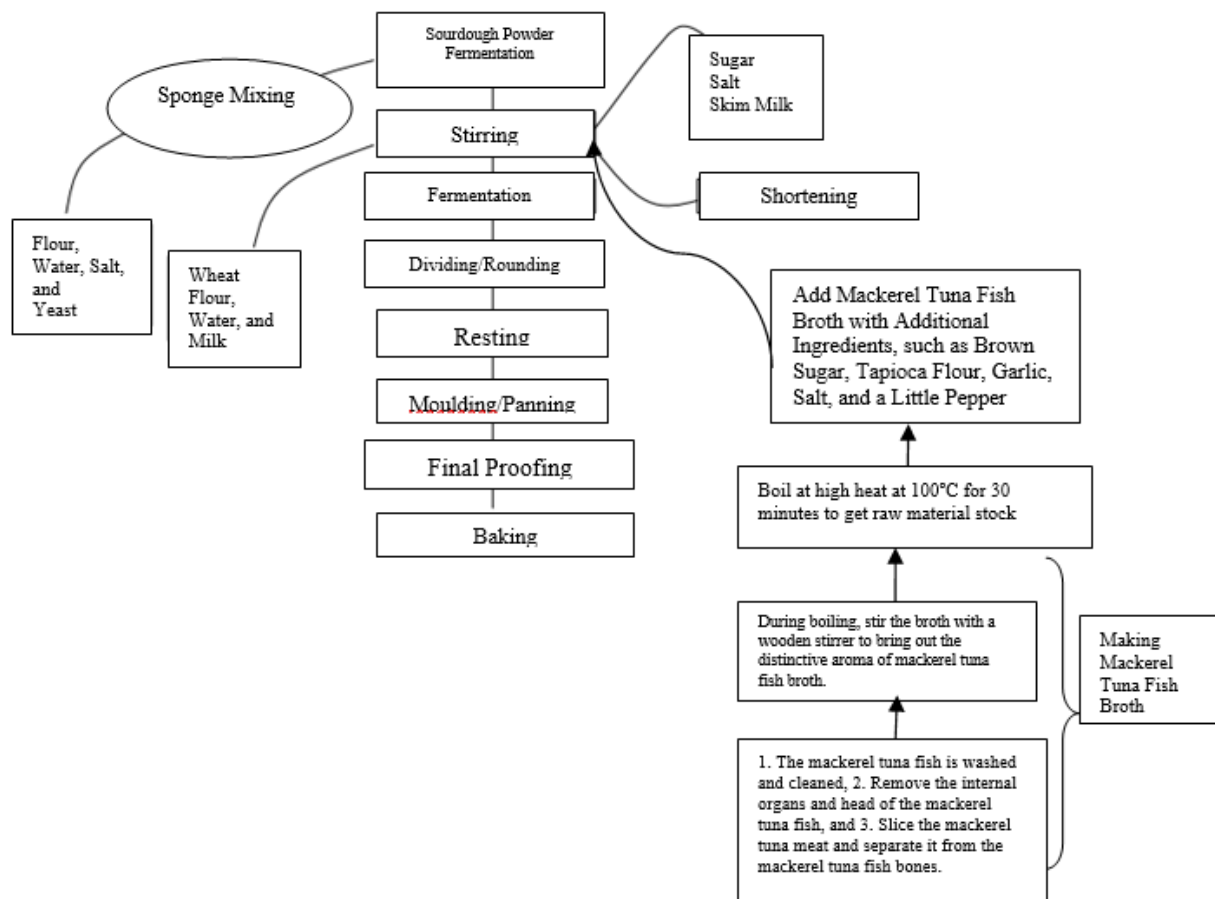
Sourdough Powder Fermentation

Sponge Mixing

Sugar
Salt
Skim Milk

Stirring

Fermentation

Shortening

Flour, Water, Salt, and Yeast

Wheat Flour, Water, and Milk

Dividing/Rounding

Resting

Moulding/Panning

Final Proofing

Baking

Add Mackerel Tuna Fish Broth with Additional Ingredients, such as Brown Sugar, Tapioca Flour, Garlic, Salt, and a Little Pepper

Boil at high heat at 100°C for 30 minutes to get raw material stock

During boiling, stir the broth with a wooden stirrer to bring out the distinctive aroma of mackerel tuna fish broth.

Making Mackerel Tuna Fish Broth

1. The mackerel tuna fish is washed and cleaned, 2. Remove the internal organs and head of the mackerel tuna fish, and 3. Slice the mackerel tuna meat and separate it from the mackerel tuna fish bones.